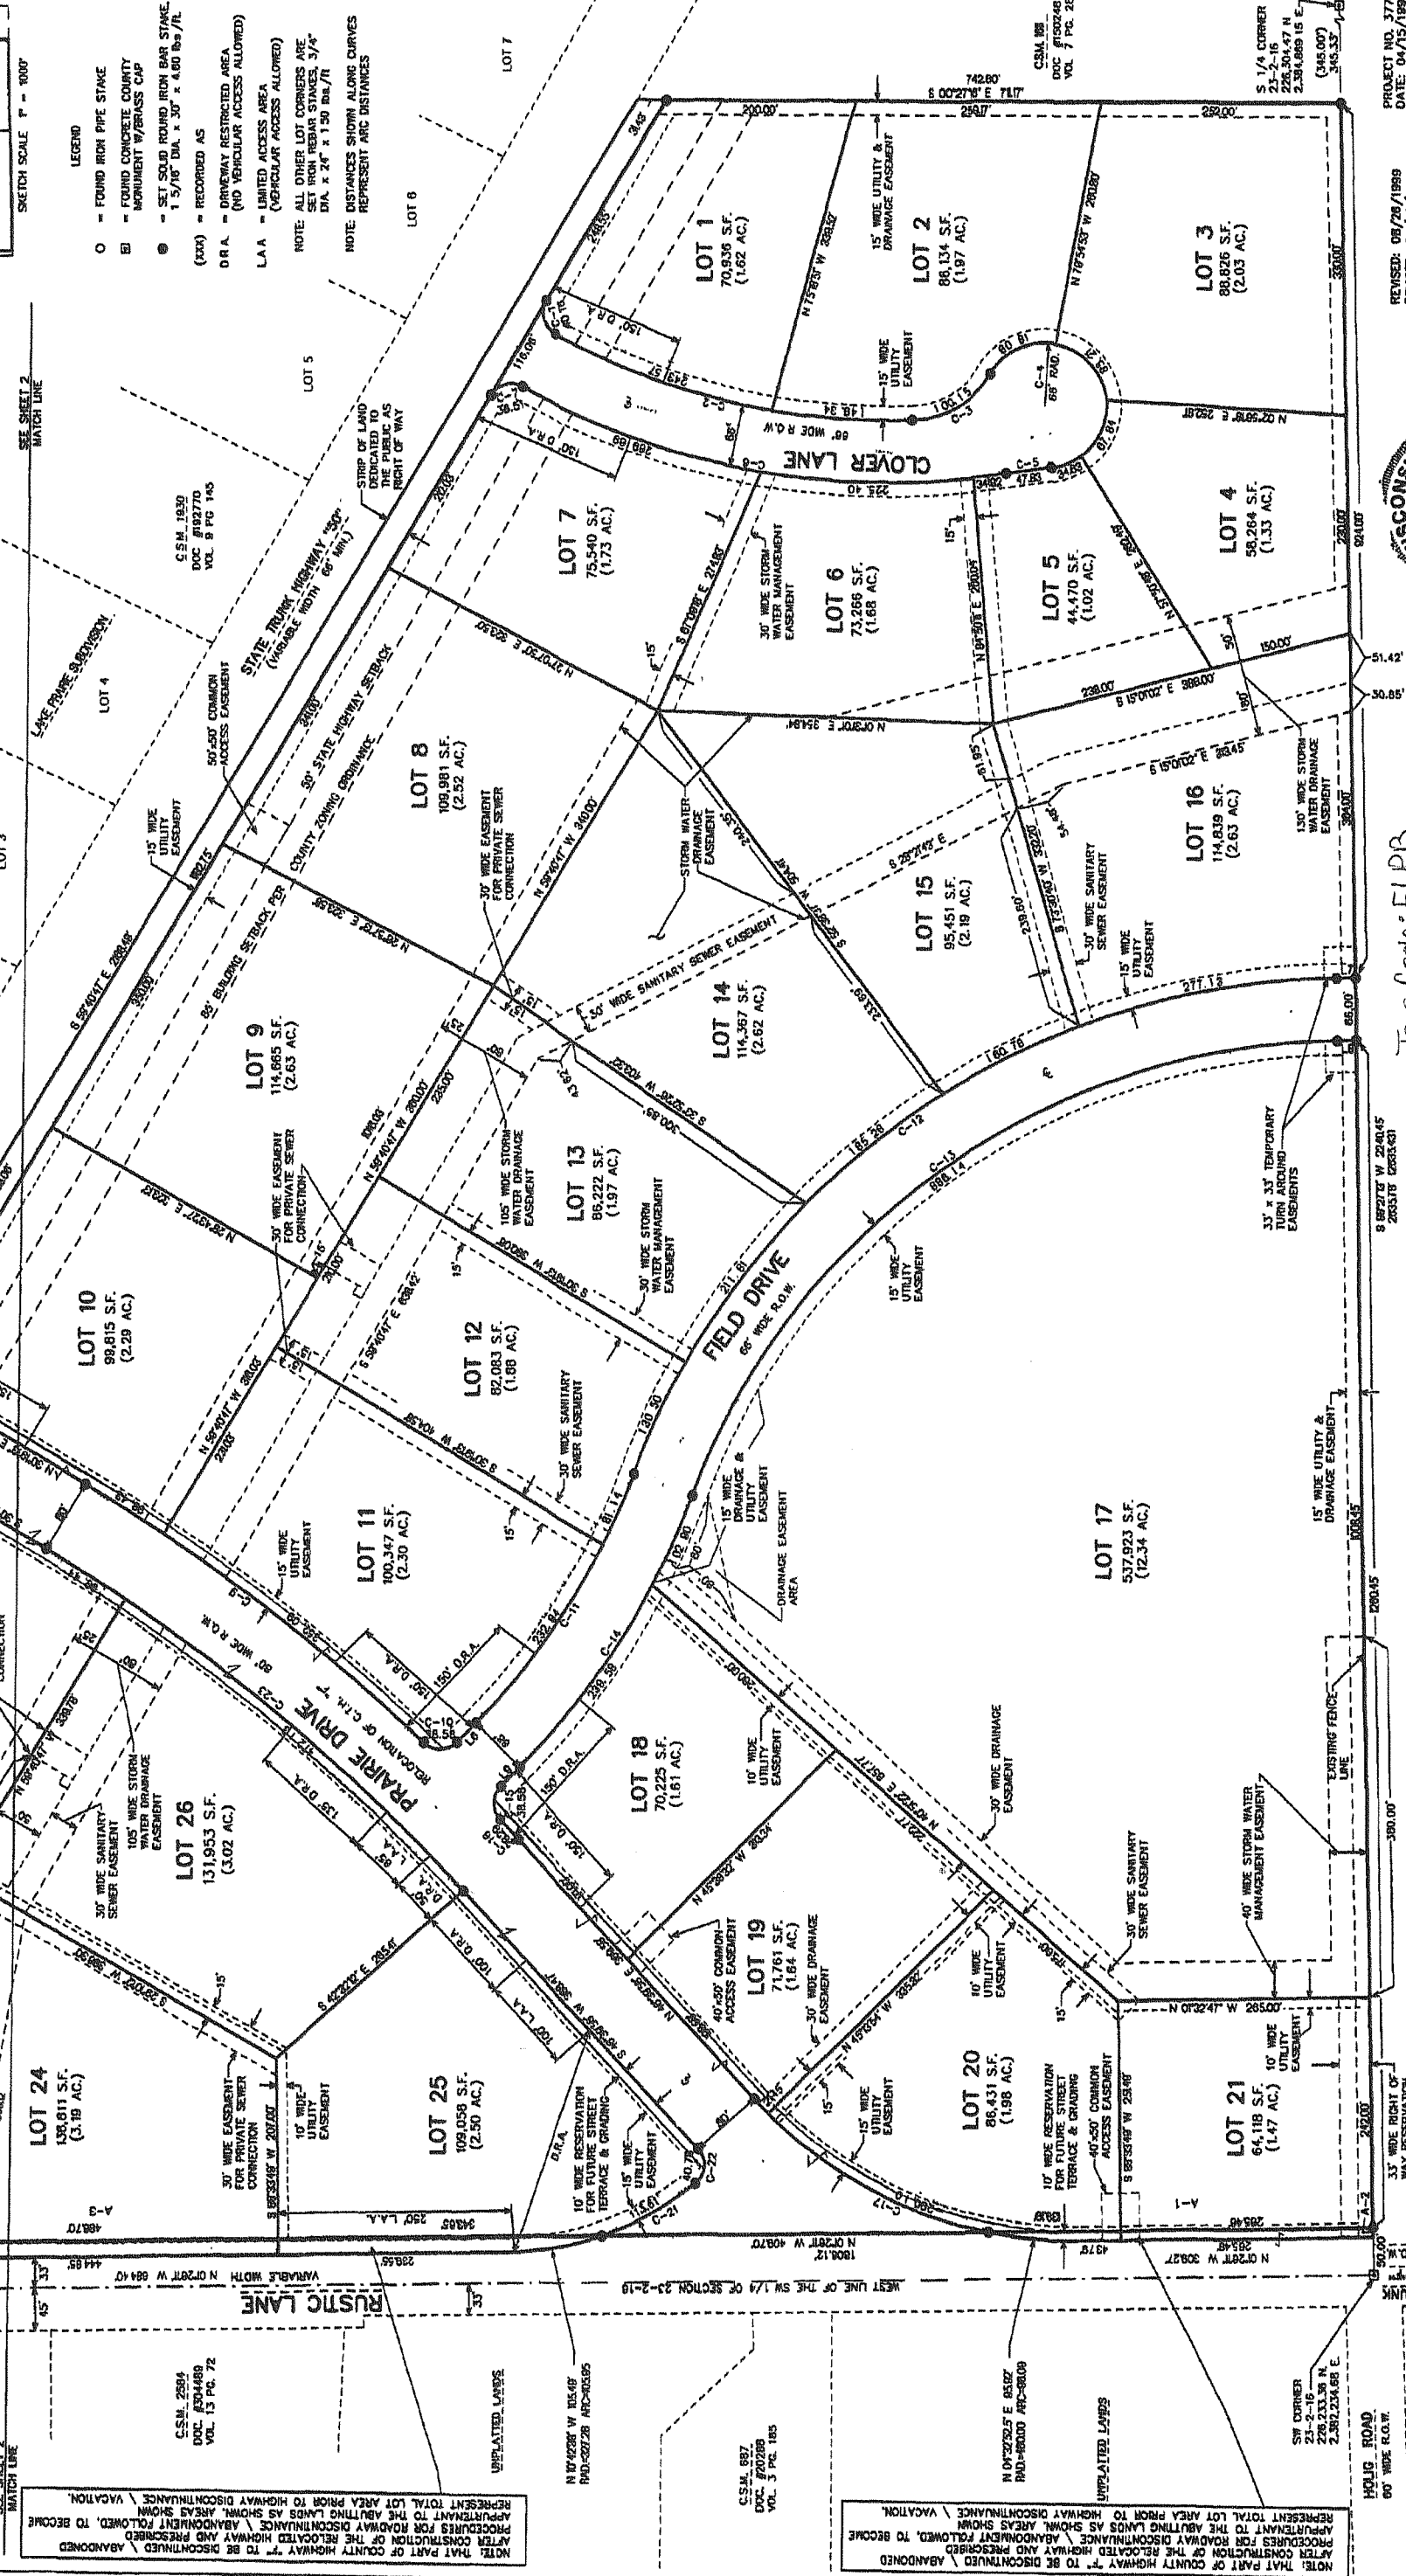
SKETCH SCALE 1" = 1000'

LEGEND

○ = FOUND IRON PIPE STAKE
⊡ = FOUND CONCRETE COUNTY MONUMENT W/BRASS CAP
● = SET SOLID ROUND IRON BAR STAKE, 1 5/16" DIA. x 30" x 4.80 lbs/ft.
(XXX) = RECORDED AS
D.R.A. = DRIVEWAY RESTRICTED AREA (NO VEHICULAR ACCESS ALLOWED)
L.A.A. = LIMITED ACCESS AREA (VEHICULAR ACCESS ALLOWED)

NOTE: ALL OTHER LOT CORNERS ARE SET IRON REBAR STAKES, 3/4" DIA. x 24" x 1.50 lbs./ft.

NOTE: DISTANCES SHOWN ALONG CURVES REPRESENT ARC DISTANCES

SEE SHEET 2 MATCH LINE

LOT 7
LOT 6
LOT 5
LOT 4
LOT 3

LAKE PRAIRIE SUBDIVISION

C.S.M. 1930
DOC. #192770
VOL. 9 PG 145

C.S.M. 166
DOC. #150246
VOL. 7 PG. 2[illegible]

STATE TRUNK HIGHWAY "50"
(VARIABLE WIDTH 66' MIN.)

STRIP OF LAND DEDICATED TO THE PUBLIC AS RIGHT OF WAY

50'x50' COMMON ACCESS EASEMENT

15' WIDE UTILITY EASEMENT

50' STATE HIGHWAY SETBACK
COUNTY ZONING ORDINANCE
85' BUILDING SETBACK PER

S 1/4 CORNER
23-2-16
226,304.47 N
2,384,889.15 E

742.80'
S 00°27'19" E 717.17'
259.17'
252.00'
200.00'
(345.00')
345.33'

LOT 1
70,936 S.F.
(1.62 AC.)

LOT 2
86,134 S.F.
(1.97 AC.)

LOT 3
88,826 S.F.
(2.03 AC.)

LOT 4
58,264 S.F.
(1.33 AC.)

LOT 5
44,470 S.F.
(1.02 AC.)

LOT 6
73,266 S.F.
(1.68 AC.)

LOT 7
75,540 S.F.
(1.73 AC.)

LOT 8
109,981 S.F.
(2.52 AC.)

LOT 9
114,665 S.F.
(2.63 AC.)

LOT 10
99,815 S.F.
(2.29 AC.)

LOT 11
100,347 S.F.
(2.30 AC.)

LOT 12
82,083 S.F.
(1.88 AC.)

LOT 13
86,222 S.F.
(1.97 AC.)

LOT 14
114,367 S.F.
(2.62 AC.)

LOT 15
95,451 S.F.
(2.19 AC.)

LOT 16
114,839 S.F.
(2.63 AC.)

LOT 17
537,923 S.F.
(12.34 AC.)

LOT 18
70,225 S.F.
(1.61 AC.)

LOT 19
71,761 S.F.
(1.64 AC.)

LOT 20
86,431 S.F.
(1.98 AC.)

LOT 21
64,118 S.F.
(1.47 AC.)

LOT 24
138,811 S.F.
(3.19 AC.)

LOT 25
109,058 S.F.
(2.50 AC.)

LOT 26
131,953 S.F.
(3.02 AC.)

CLOVER LANE
66' WIDE R.O.W.

FIELD DRIVE
66' WIDE R.O.W.

PRAIRIE DRIVE
80' WIDE R.O.W.
RELOCATION OF C.T.H. "F"

RUSTIC LANE
VARIABLE WIDTH

15' WIDE UTILITY & DRAINAGE EASEMENT
15' WIDE UTILITY EASEMENT
30' WIDE STORM WATER MANAGEMENT EASEMENT
30' WIDE EASEMENT FOR PRIVATE SEWER CONNECTION
STORM WATER DRAINAGE EASEMENT
30' WIDE SANITARY SEWER EASEMENT
105' WIDE STORM WATER DRAINAGE EASEMENT
30' WIDE STORM WATER MANAGEMENT EASEMENT
130' WIDE STORM WATER DRAINAGE EASEMENT
33' x 33' TEMPORARY TURN AROUND EASEMENTS
15' WIDE DRAINAGE & UTILITY EASEMENT
DRAINAGE EASEMENT AREA
10' WIDE UTILITY EASEMENT
30' WIDE DRAINAGE EASEMENT
40'x50' COMMON ACCESS EASEMENT
30' WIDE DRAINAGE EASEMENT
EXISTING FENCE LINE
40' WIDE STORM WATER MANAGEMENT EASEMENT
10' WIDE RESERVATION FOR FUTURE STREET TERRACE & GRADING
40'x50' COMMON ACCESS EASEMENT
30' WIDE EASEMENT FOR PRIVATE SEWER CONNECTION
33' WIDE RIGHT OF WAY RESERVATION

150' D.R.A.
135' D.R.A.
100' D.R.A.
100' L.A.A.
250' L.A.A.

C-1 C-2 C-3 C-4 C-5 C-6 C-9 C-10 C-11 C-12 C-13 C-14 C-17 C-18 C-21 C-22 C-23
66' RAD.

N 78°34'53" W 260.60'
N 75°19'31" W 338.12'
N 02°56'18" E 252.87'
N 81°50'11" E 250.09'
S 15°00'02" E 388.00'
S 15°00'02" E 363.45'
N 02°30'16" E 354.84'
S 28°20'43" E
S 13°30'43" W 392.20'
N 32°07'22" E 323.50'
N 59°40'41" W 310.00'
N 29°37'12" E 324.58'
S 59°40'41" E 289.48'
N 59°40'41" W 280.00'
S 32°52'06" W 403.32'
N 28°19'37" E 322.23'
S 59°40'41" E 608.42'
N 59°40'41" W 380.03'
S 30°19'19" W 404.58'
N 45°36'22" W 263.24'
N 40°50'22" E 651.77'
N 45°06'54" W 335.82'
N 01°32'47" W 265.00'
S 88°33'49" W 229.49
S 42°20'12" E 285.61'
S 88°33'49" W 207.00'
N 01°26'11" W 408.70'
N 01°28'11" W 684.10'
N 01°28'11" W 308.27'
S 89°27'13" W 2240.45'
2633.78' (2633.43')
1806.12
350.00'
924.00'
51.42'
30.85'

WEST LINE OF THE SW 1/4 OF SECTION 23-2-16

C.S.M. 2584
DOC. #304489
VOL. 13 PG. 72

UNPLATTED LANDS

C.S.M. 887
DOC. #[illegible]
VOL. 3 PG. 185

N 10°42'26" W 105.48'
RAD.=527.28 ARC=105.65

N 04°23'25" E 65.92'
RAD.=800.00 ARC=66.09

SW CORNER
23-2-16
226,233.36 N
2,382,233.68 E

HOLIG ROAD
60' WIDE R.O.W.

NOTE: THAT PART OF COUNTY HIGHWAY "F" TO BE DISCONTINUED \ ABANDONED AFTER CONSTRUCTION OF THE RELOCATED HIGHWAY AND PRESCRIBED PROCEDURES FOR ROADWAY DISCONTINUANCE \ ABANDONMENT FOLLOWED, TO BECOME APPURTENANT TO THE ABUTTING LANDS AS SHOWN. AREAS SHOWN REPRESENT TOTAL LOT AREA PRIOR TO HIGHWAY DISCONTINUANCE \ VACATION.

NOTE: THAT PART OF COUNTY HIGHWAY "F" TO BE DISCONTINUED \ ABANDONED AFTER CONSTRUCTION OF THE RELOCATED HIGHWAY AND PRESCRIBED PROCEDURES FOR ROADWAY DISCONTINUANCE \ ABANDONMENT FOLLOWED, TO BECOME APPURTENANT TO THE ABUTTING LANDS AS SHOWN. AREAS SHOWN REPRESENT TOTAL LOT AREA PRIOR TO HIGHWAY DISCONTINUANCE \ VACATION.

A-1 A-2 A-3

REVISED: 08/28/1999
PROJECT NO. 377
DATE: 04/15/199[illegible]

WISCONS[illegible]